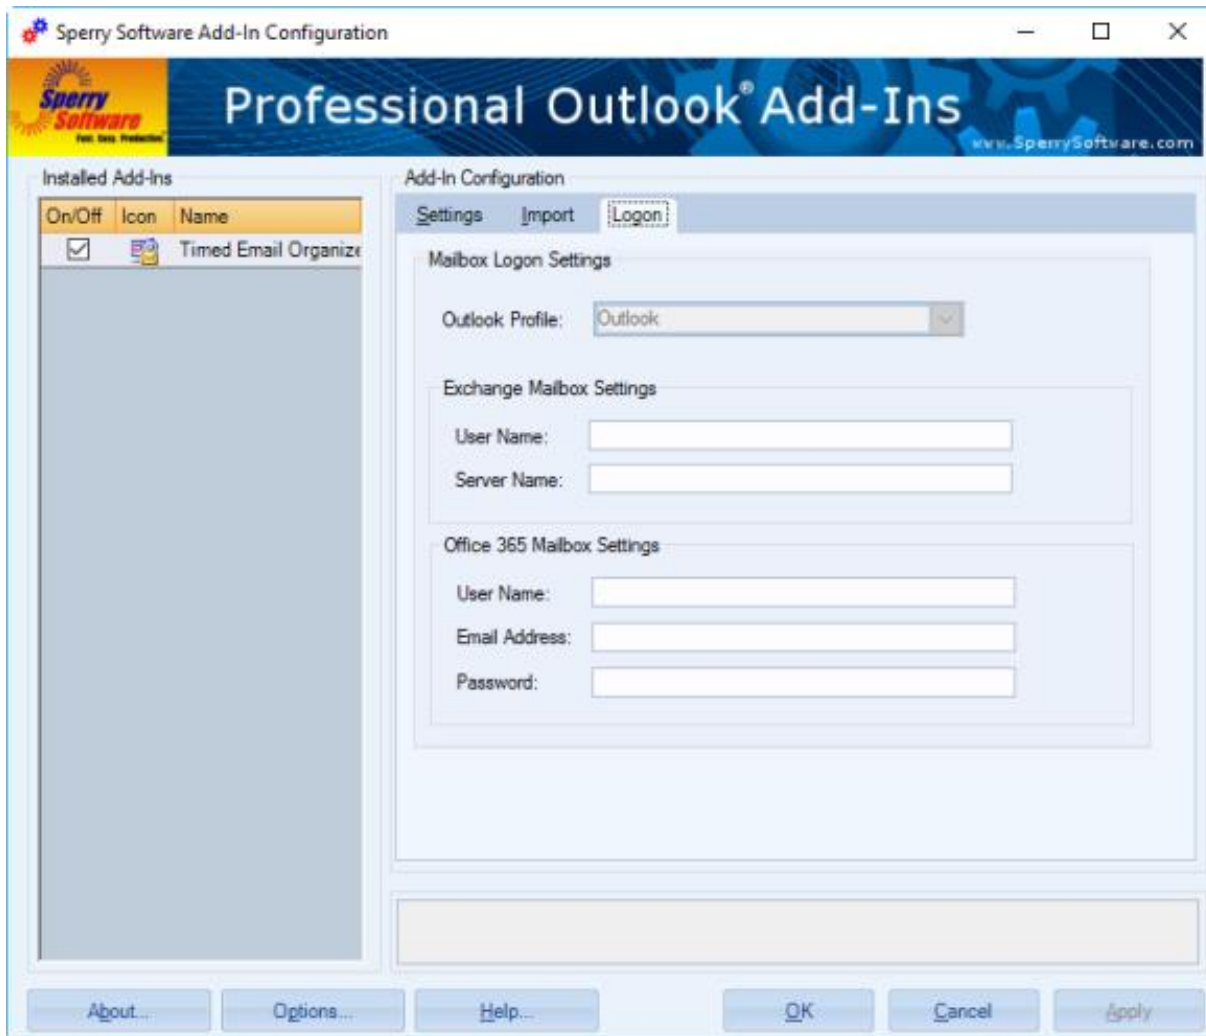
Sperry Software Add-In Configuration

Sperry Software Fast. Easy. Productive.

Professional Outlook® Add-Ins

www.SperrySoftware.com

Installed Add-Ins

| On/Off | Icon | Name |
|---|---|---|
| ☑ | | Timed Email Organize |

Add-In Configuration

Settings Import Logon

Mailbox Logon Settings

Outlook Profile: Outlook

Exchange Mailbox Settings

User Name:

Server Name:

Office 365 Mailbox Settings

User Name:

Email Address:

Password:

About... Options... Help... OK Cancel Apply